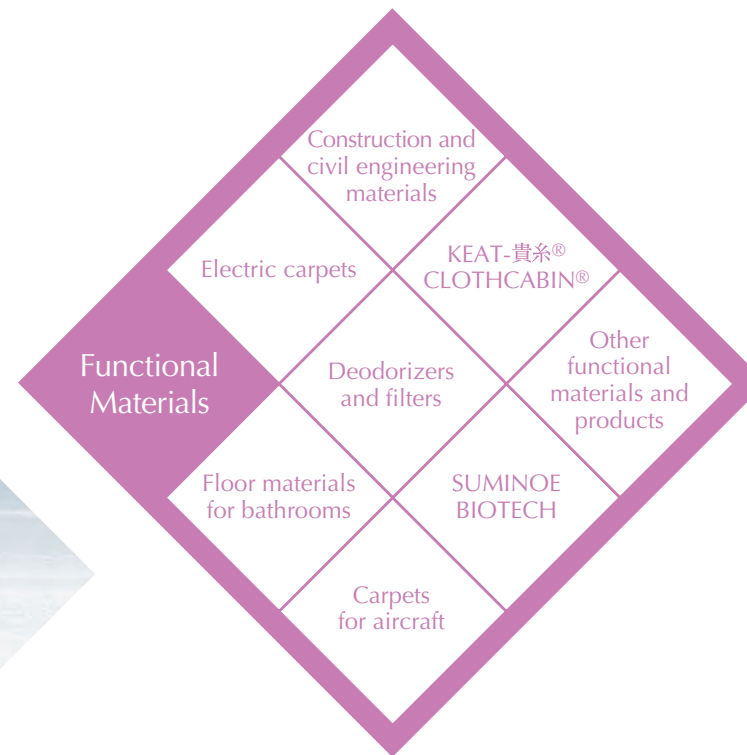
Functional Materials

Construction and civil engineering materials

Electric carpets

KEAT-貴糸®
CLOTHCABIN®

Deodorizers and filters

Other functional materials and products

Floor materials for bathrooms

SUMINOE BIOTECH

Carpets for aircraft